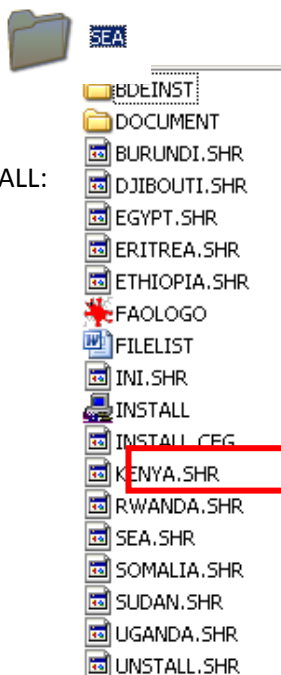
SEA

ALL:

BDEINST
DOCUMENT
BURUNDI.SHR
DJIBOUTI.SHR
EGYPT.SHR
ERITREA.SHR
ETHIOPIA.SHR
FAOLOGO
FILELIST
INI.SHR
INSTALL
INSTALL.CFG
KENYA.SHR
RWANDA.SHR
SEA.SHR
SOMALIA.SHR
SUDAN.SHR
UGANDA.SHR
UNSTALL.SHR